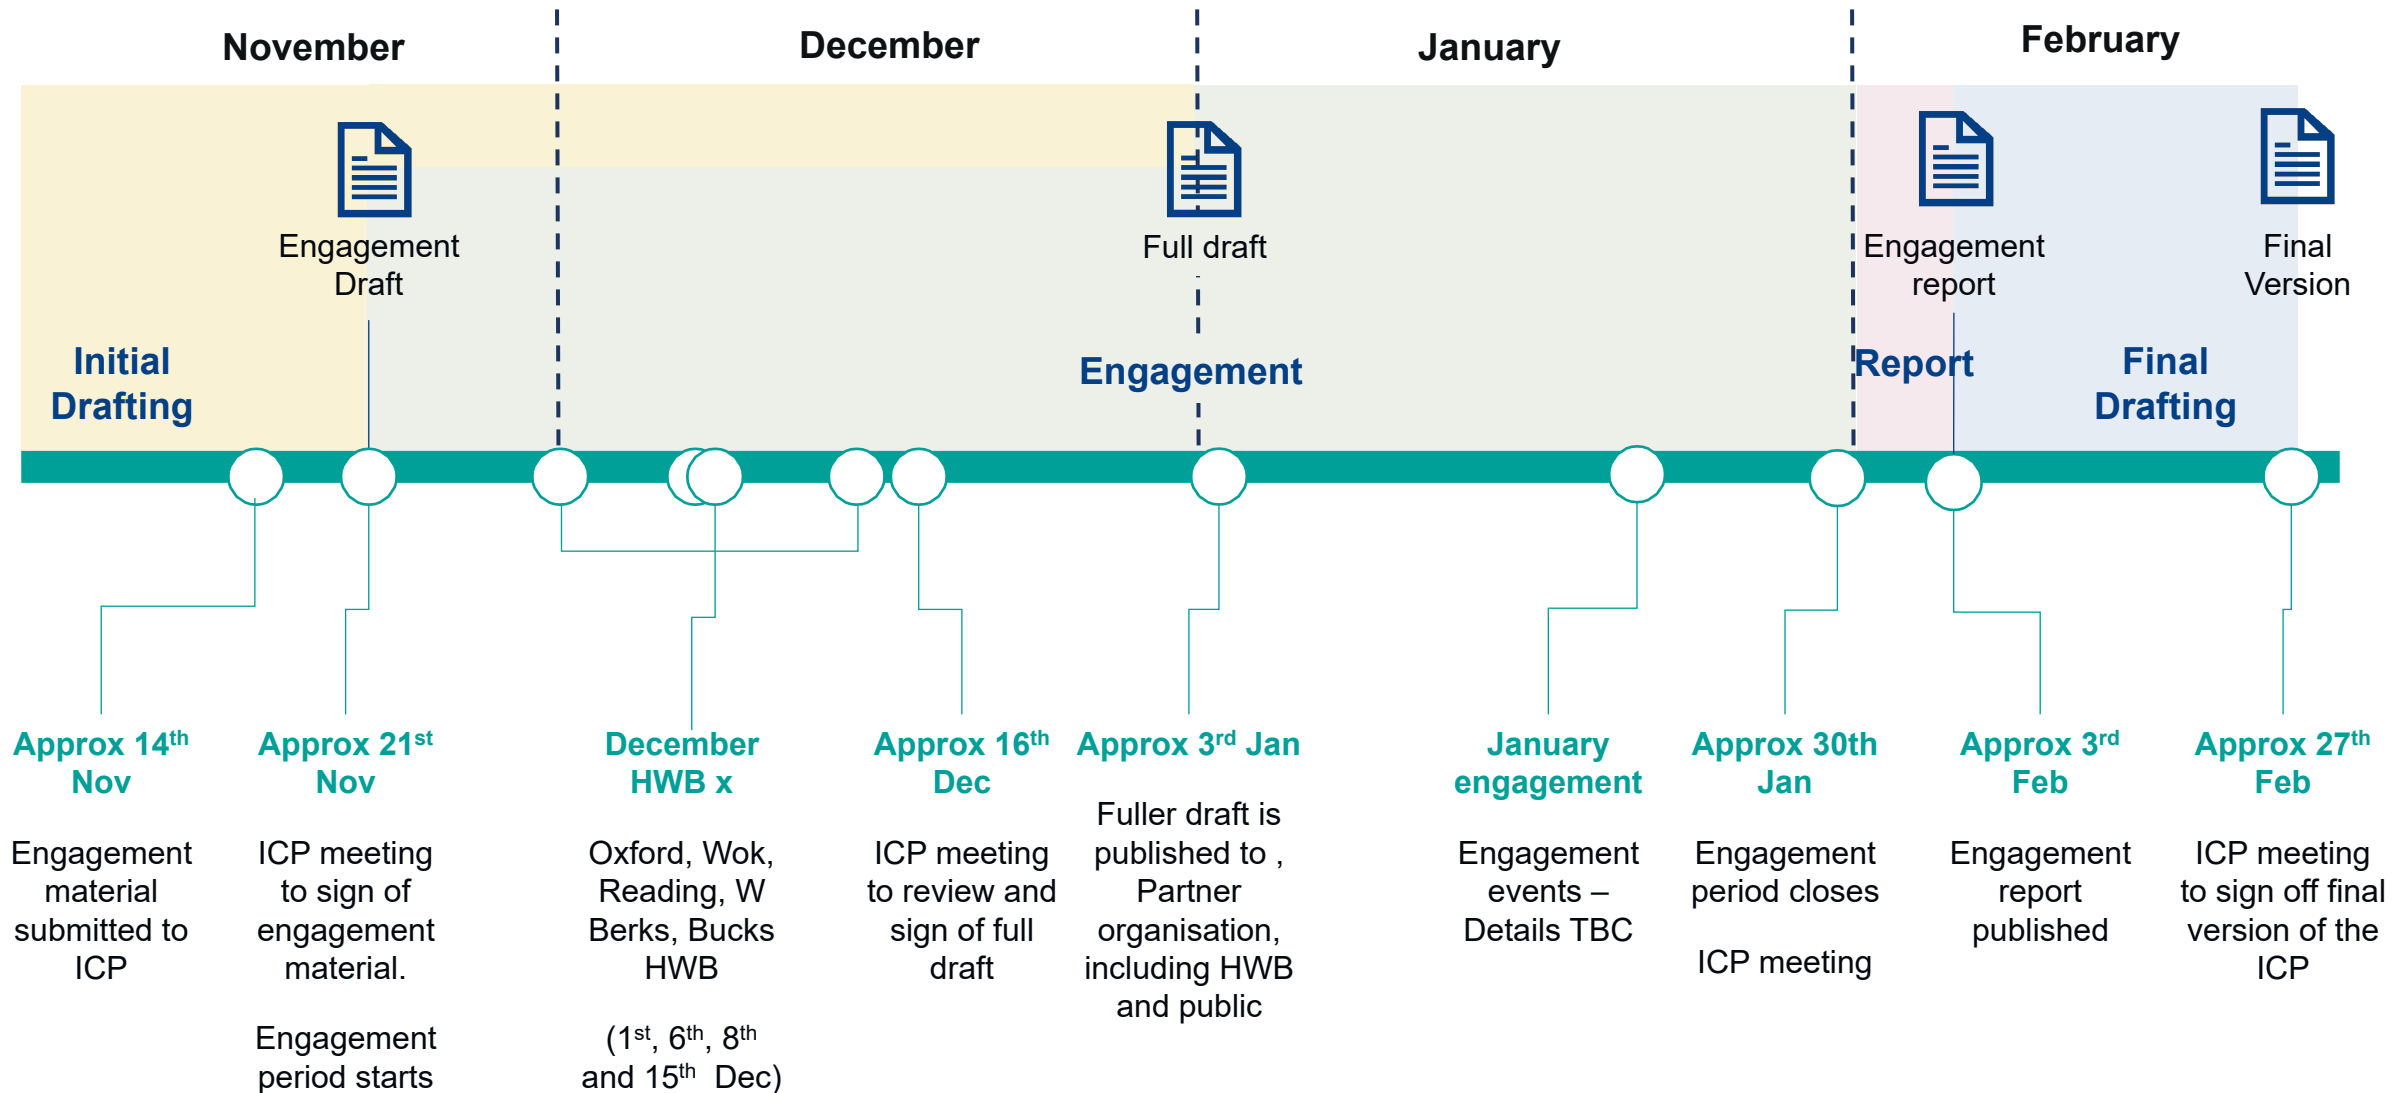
November

December

January

February

Engagement Draft

Full draft

Engagement report

Final Version

Initial Drafting

Engagement

Report

Final Drafting

Approx 14$^{th}$ Nov

Engagement material submitted to ICP

Approx 21$^{st}$ Nov

ICP meeting to sign of engagement material.

Engagement period starts

December HWB x

Oxford, Wok, Reading, W Berks, Bucks HWB

(1$^{st}$, 6$^{th}$, 8$^{th}$ and 15$^{th}$ Dec)

Approx 16$^{th}$ Dec

ICP meeting to review and sign of full draft

Approx 3$^{rd}$ Jan

Fuller draft is published to , Partner organisation, including HWB and public

January engagement

Engagement events – Details TBC

Approx 30th Jan

Engagement period closes

ICP meeting

Approx 3$^{rd}$ Feb

Engagement report published

Approx 27$^{th}$ Feb

ICP meeting to sign off final version of the ICP